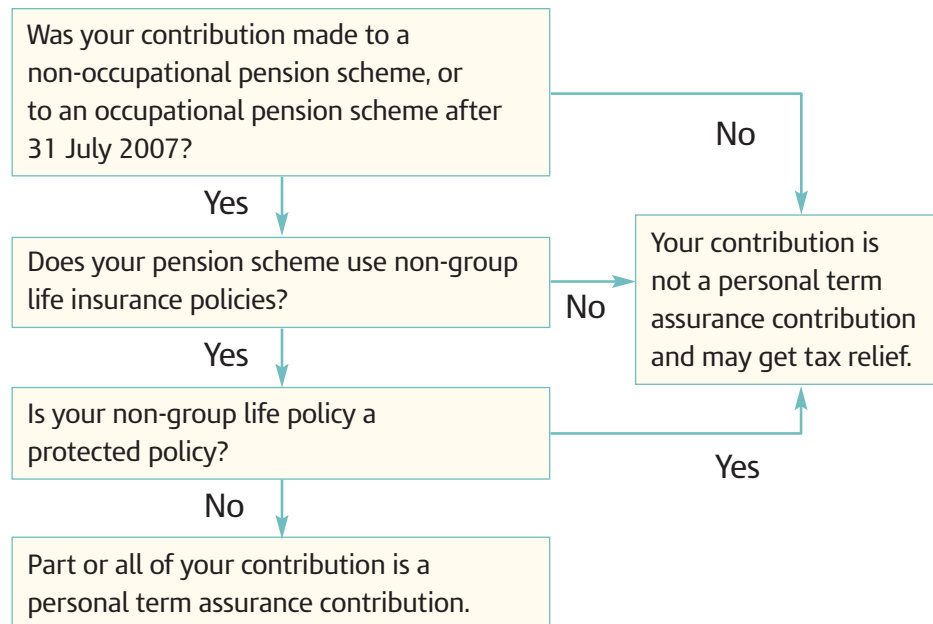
Was your contribution made to a non-occupational pension scheme, or to an occupational pension scheme after 31 July 2007?

No

Yes

Your contribution is not a personal term assurance contribution and may get tax relief.

Does your pension scheme use non-group life insurance policies?

No

Yes

Is your non-group life policy a protected policy?

Yes

No

Part or all of your contribution is a personal term assurance contribution.